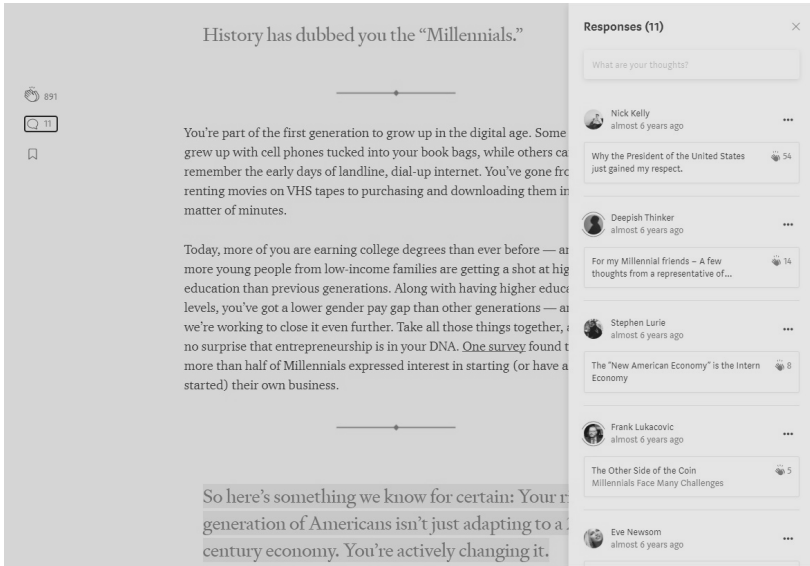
History has dubbed you the “Millennials.”

891

11

You’re part of the first generation to grow up in the digital age. Some grew up with cell phones tucked into your book bags, while others ca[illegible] remember the early days of landline, dial-up internet. You’ve gone fro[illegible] renting movies on VHS tapes to purchasing and downloading them in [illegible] matter of minutes.

Today, more of you are earning college degrees than ever before — a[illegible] more young people from low-income families are getting a shot at hig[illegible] education than previous generations. Along with having higher educ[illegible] levels, you’ve got a lower gender pay gap than other generations — a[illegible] we’re working to close it even further. Take all those things together, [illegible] no surprise that entrepreneurship is in your DNA. One survey found t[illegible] more than half of Millennials expressed interest in starting (or have a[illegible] started) their own business.

So here’s something we know for certain: Your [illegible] generation of Americans isn’t just adapting to a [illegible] century economy. You’re actively changing it.

Responses (11)

What are your thoughts?

Nick Kelly
almost 6 years ago

Why the President of the United States just gained my respect.

54

Deepish Thinker
almost 6 years ago

For my Millennial friends – A few thoughts from a representative of...

14

Stephen Lurie
almost 6 years ago

The “New American Economy” is the Intern Economy

8

Frank Lukacovic
almost 6 years ago

The Other Side of the Coin
Millennials Face Many Challenges

5

Eve Newsom
almost 6 years ago